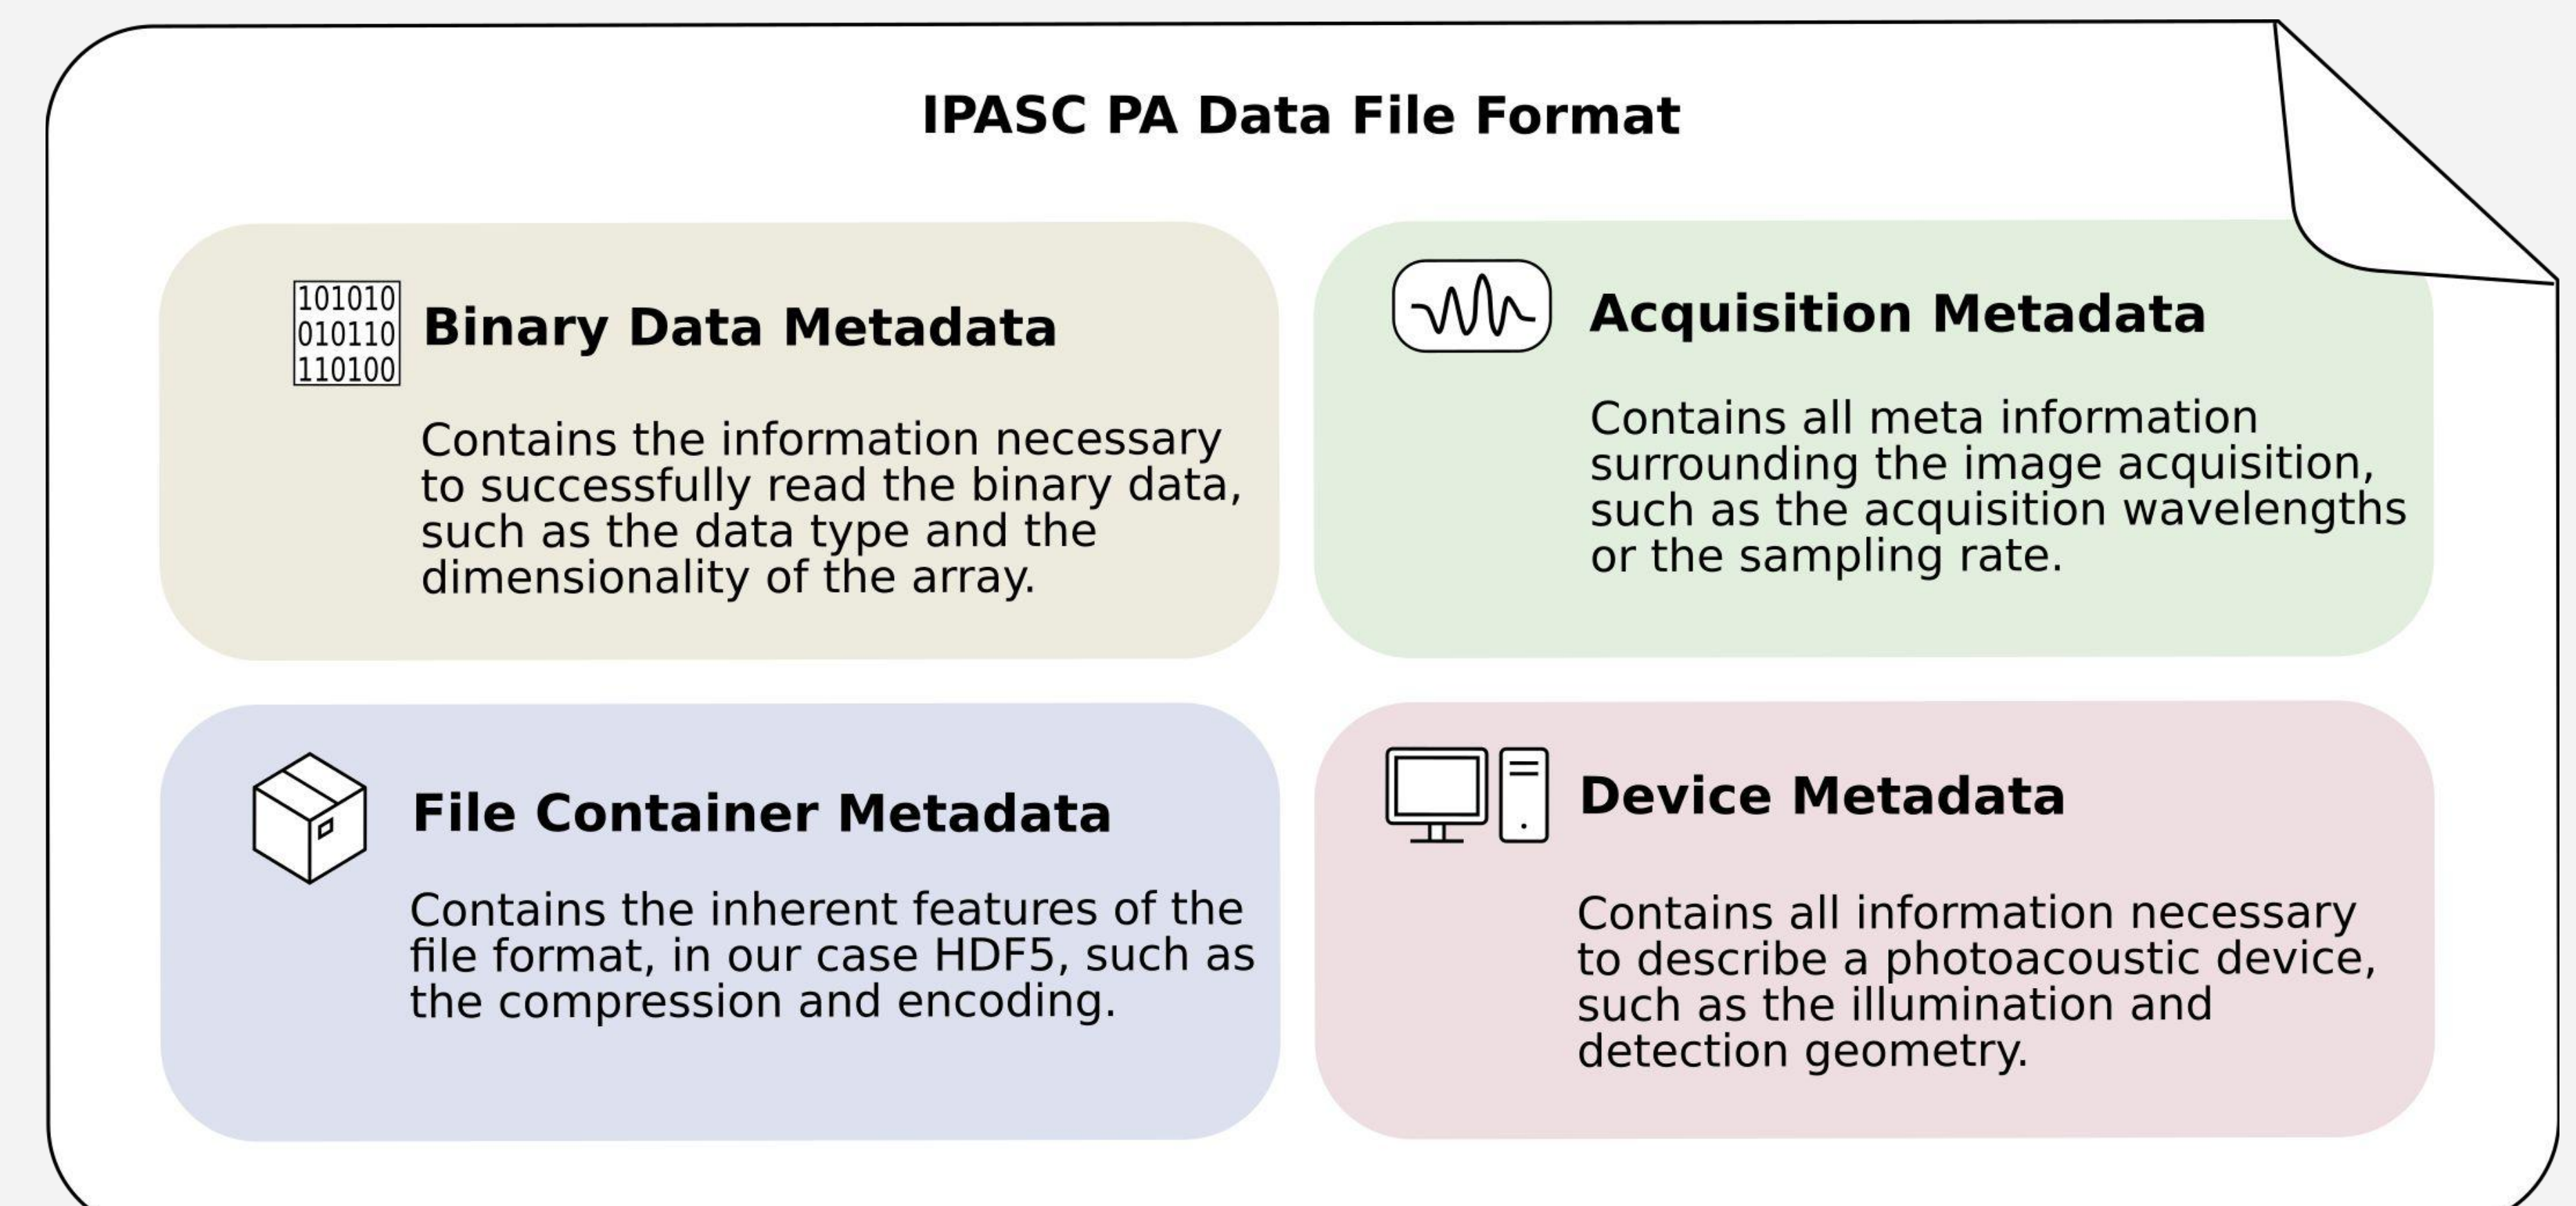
IPASC PA Data File Format

101010
010110
110100

Binary Data Metadata

Contains the information necessary to successfully read the binary data, such as the data type and the dimensionality of the array.

Acquisition Metadata

Contains all meta information surrounding the image acquisition, such as the acquisition wavelengths or the sampling rate.

File Container Metadata

Contains the inherent features of the file format, in our case HDF5, such as the compression and encoding.

Device Metadata

Contains all information necessary to describe a photoacoustic device, such as the illumination and detection geometry.